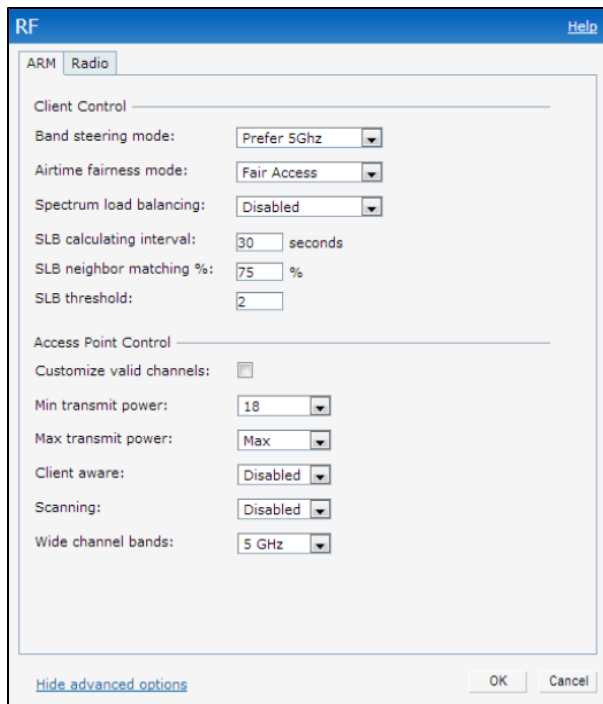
RF Help

ARM Radio

Client Control

Band steering mode: Prefer 5Ghz

Airtime fairness mode: Fair Access

Spectrum load balancing: Disabled

SLB calculating interval: 30 seconds

SLB neighbor matching %: 75 %

SLB threshold: 2

Access Point Control

Customize valid channels:

Min transmit power: 18

Max transmit power: Max

Client aware: Disabled

Scanning: Disabled

Wide channel bands: 5 GHz

Hide advanced options

OK Cancel